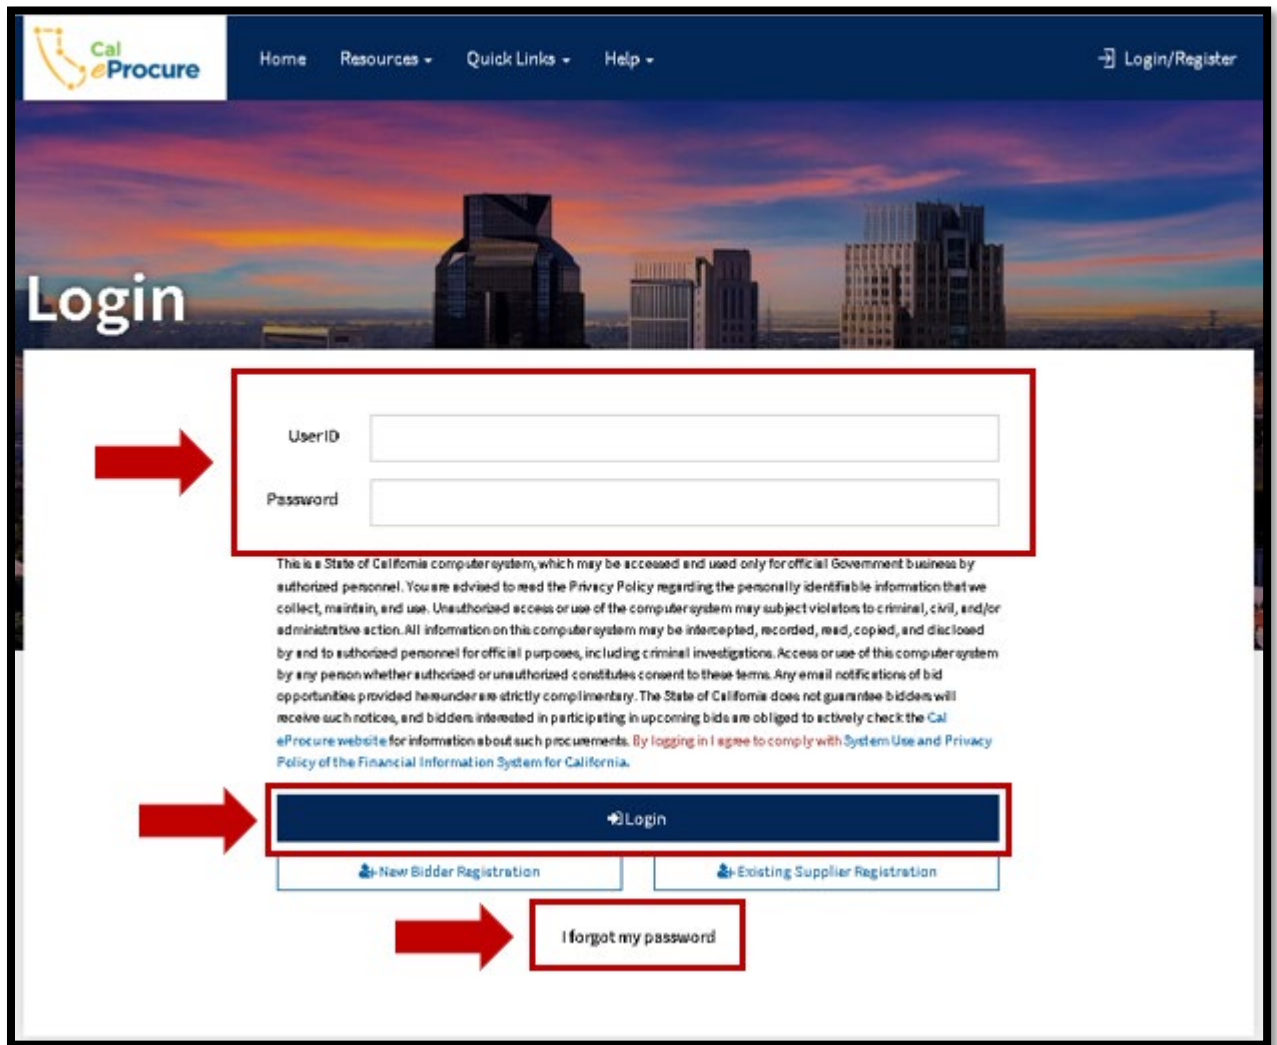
Cal eProcure

Home Resources Quick Links Help

Login/Register

Login

UserID

Password

This is a State of California computer system, which may be accessed and used only for official Government business by authorized personnel. You are advised to read the Privacy Policy regarding the personally identifiable information that we collect, maintain, and use. Unauthorized access or use of the computer system may subject violators to criminal, civil, and/or administrative action. All information on this computer system may be intercepted, recorded, read, copied, and disclosed by and to authorized personnel for official purposes, including criminal investigations. Access or use of this computer system by any person whether authorized or unauthorized constitutes consent to these terms. Any email notifications of bid opportunities provided hereunder are strictly complimentary. The State of California does not guarantee bidders will receive such notices, and bidders interested in participating in upcoming bids are obliged to actively check the Cal eProcure website for information about such procurements. By logging in I agree to comply with System Use and Privacy Policy of the Financial Information System for California.

Login

New Bidder Registration

Existing Supplier Registration

I forgot my password